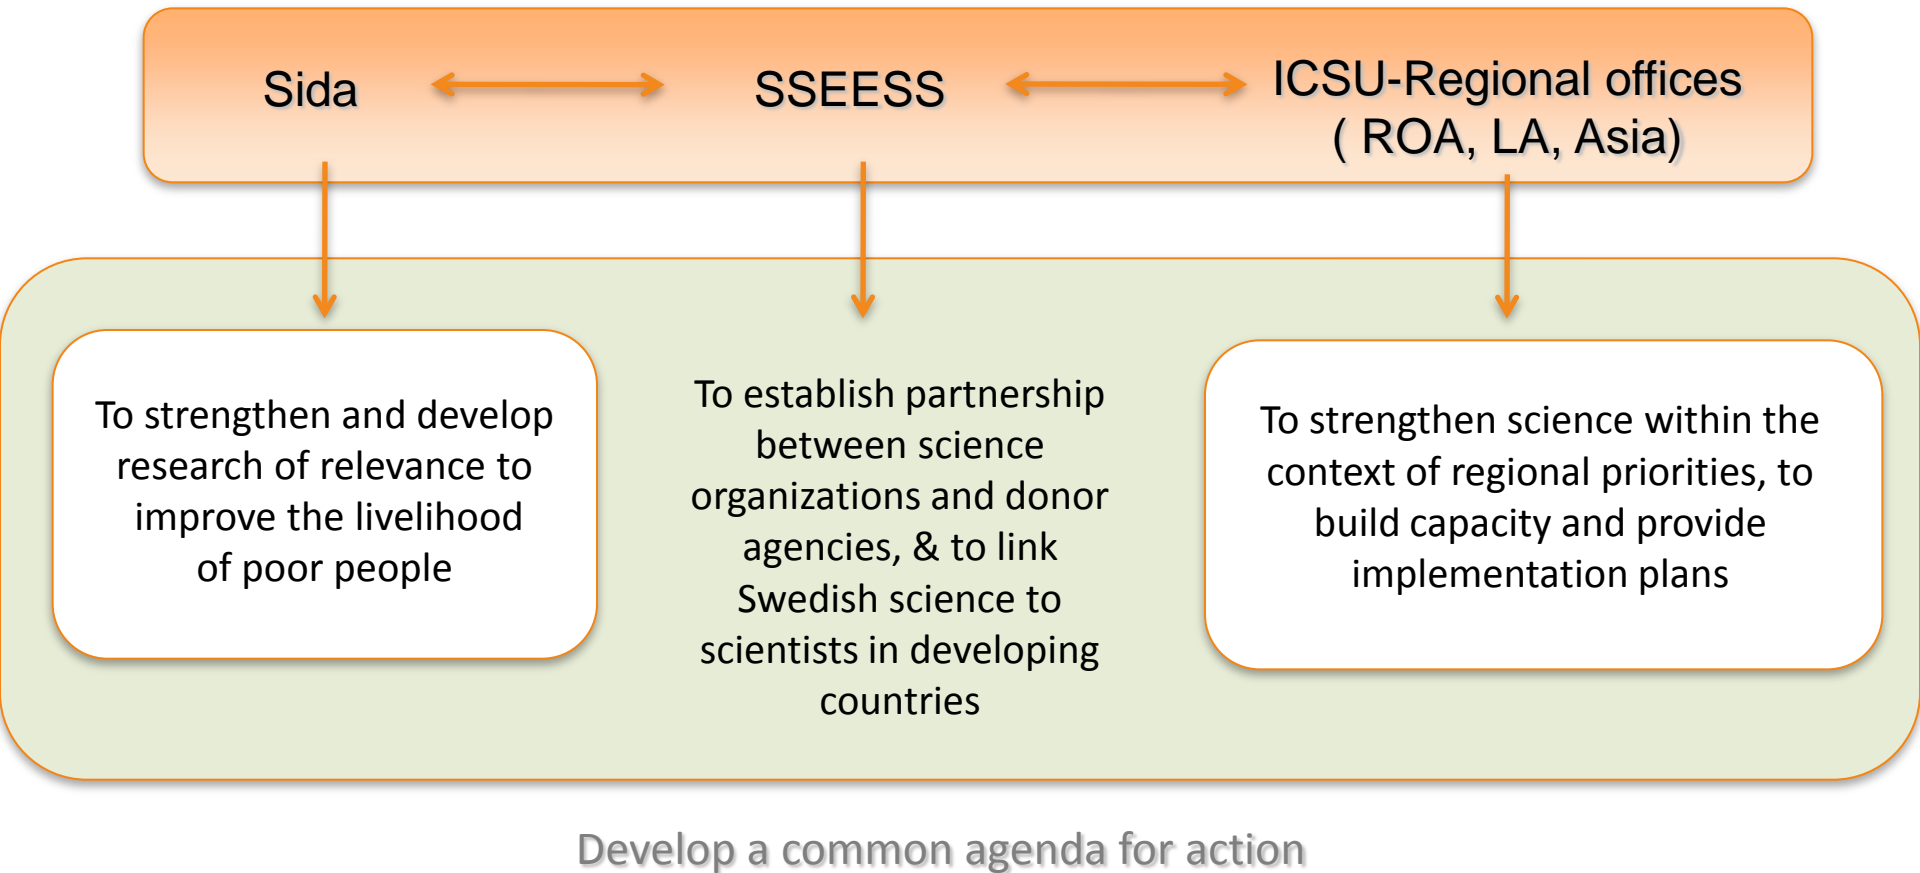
Sida

SSEESS

ICSU-Regional offices ( ROA, LA, Asia)

To strengthen and develop research of relevance to improve the livelihood of poor people

To establish partnership between science organizations and donor agencies, & to link Swedish science to scientists in developing countries

To strengthen science within the context of regional priorities, to build capacity and provide implementation plans

Develop a common agenda for action